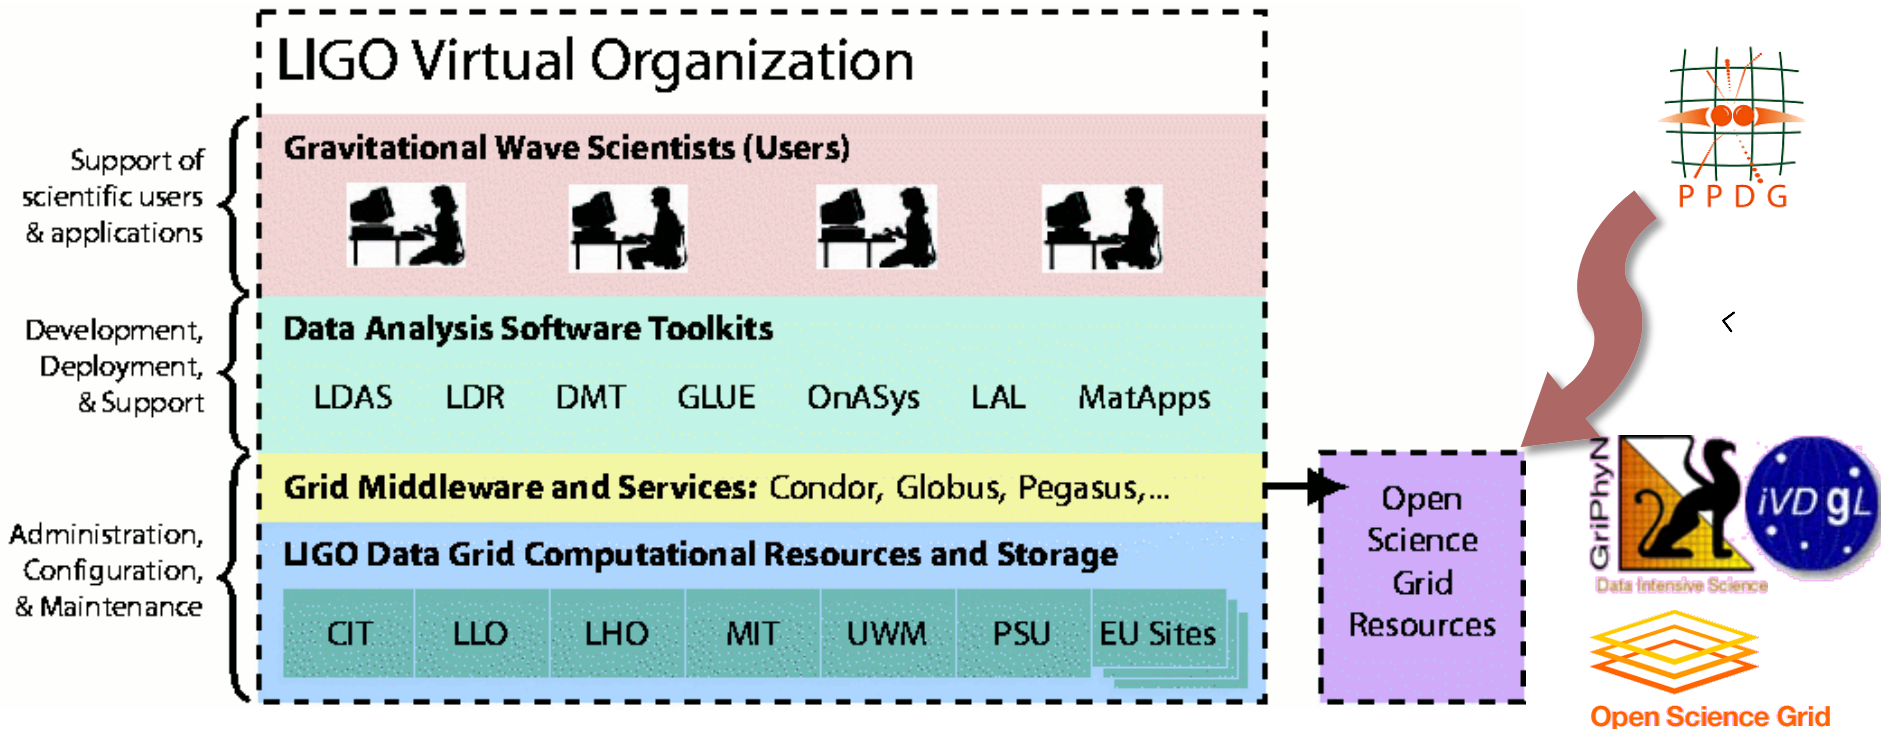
LIGO Virtual Organization

Support of scientific users & applications

Gravitational Wave Scientists (Users)

Development, Deployment, & Support

Data Analysis Software Toolkits

LDAS LDR DMT GLUE OnASys LAL MatApps

Administration, Configuration, & Maintenance

Grid Middleware and Services: Condor, Globus, Pegasus,...

LIGO Data Grid Computational Resources and Storage

| CIT | LLO | LHO | MIT | UWM | PSU | EU Sites |
|---|---|---|---|---|---|---|

Open Science Grid Resources

PPDG

GriPhyN

Data Intensive Science

iVDgL

Open Science Grid